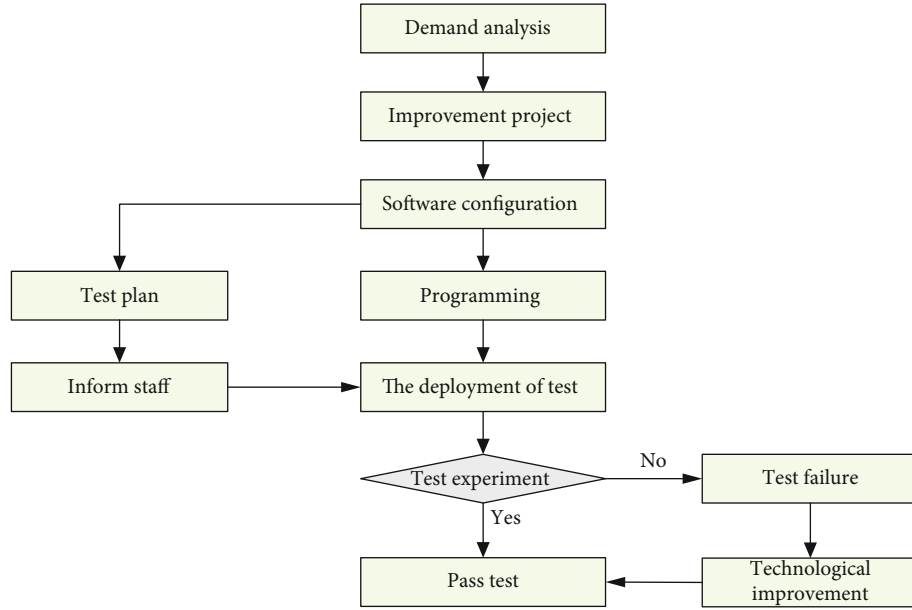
Demand analysis

Improvement project

Software configuration

Test plan

Programming

Inform staff

The deployment of test

Test experiment

No

Test failure

Yes

Pass test

Technological improvement